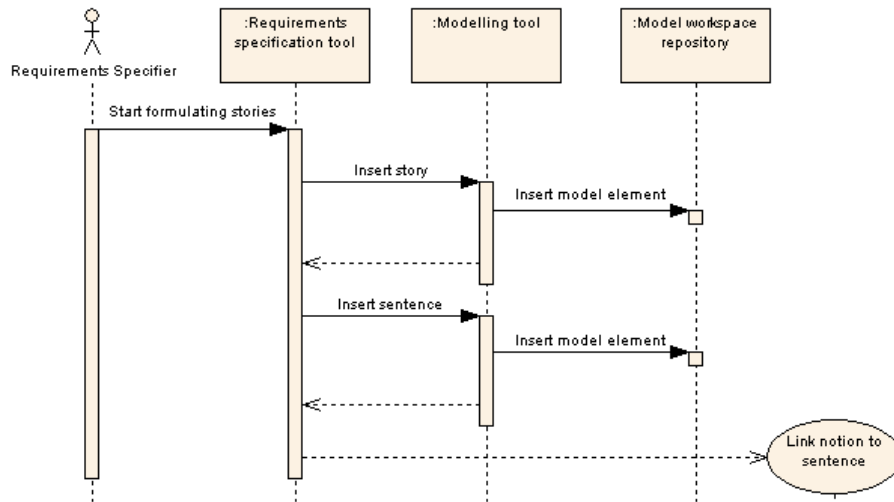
Requirements Specifier

:Requirements specification tool

:Modelling tool

:Model workspace repository

Start formulating stories

Insert story

Insert model element

Insert sentence

Insert model element

Link notion to sentence